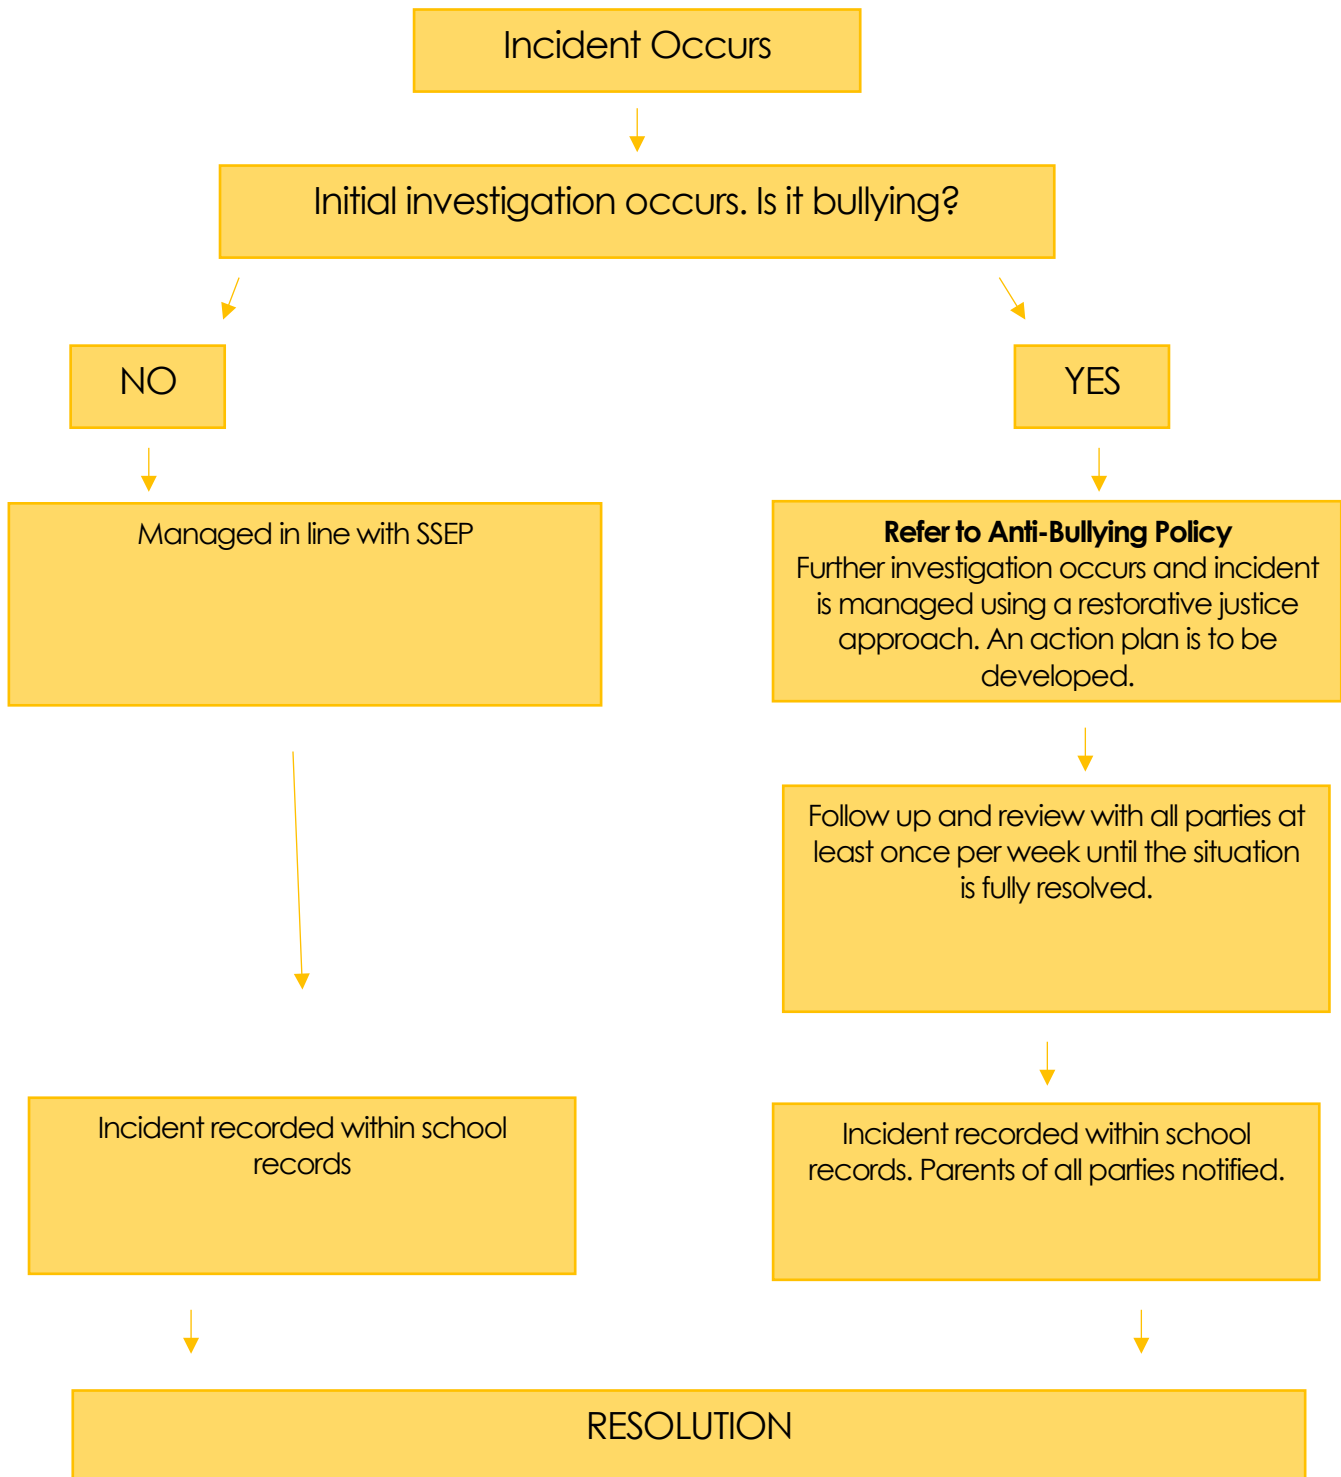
Incident Occurs

Initial investigation occurs. Is it bullying?

NO

YES

Managed in line with SSEP

**Refer to Anti-Bullying Policy**
Further investigation occurs and incident is managed using a restorative justice approach. An action plan is to be developed.

Follow up and review with all parties at least once per week until the situation is fully resolved.

Incident recorded within school records

Incident recorded within school records. Parents of all parties notified.

RESOLUTION